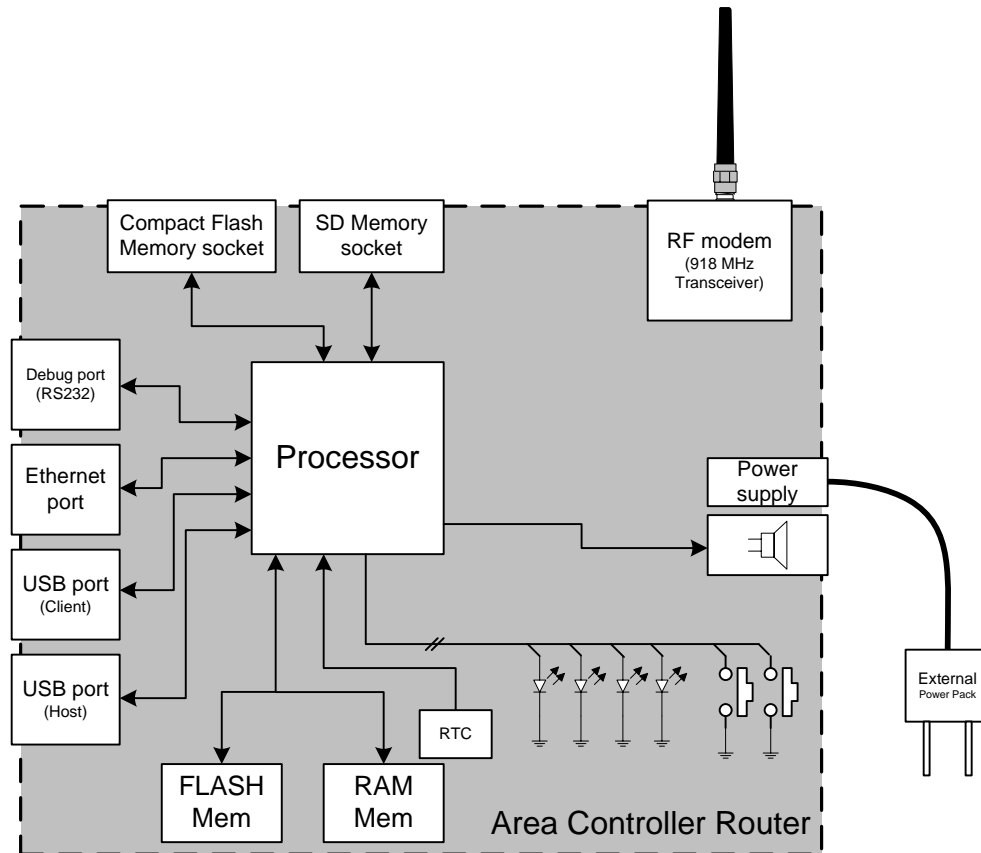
Compact Flash Memory socket

SD Memory socket

RF modem (918 MHz Transceiver)

Debug port (RS232)

Ethernet port

USB port (Client)

USB port (Host)

Processor

Power supply

External Power Pack

RTC

FLASH Mem

RAM Mem

Area Controller Router